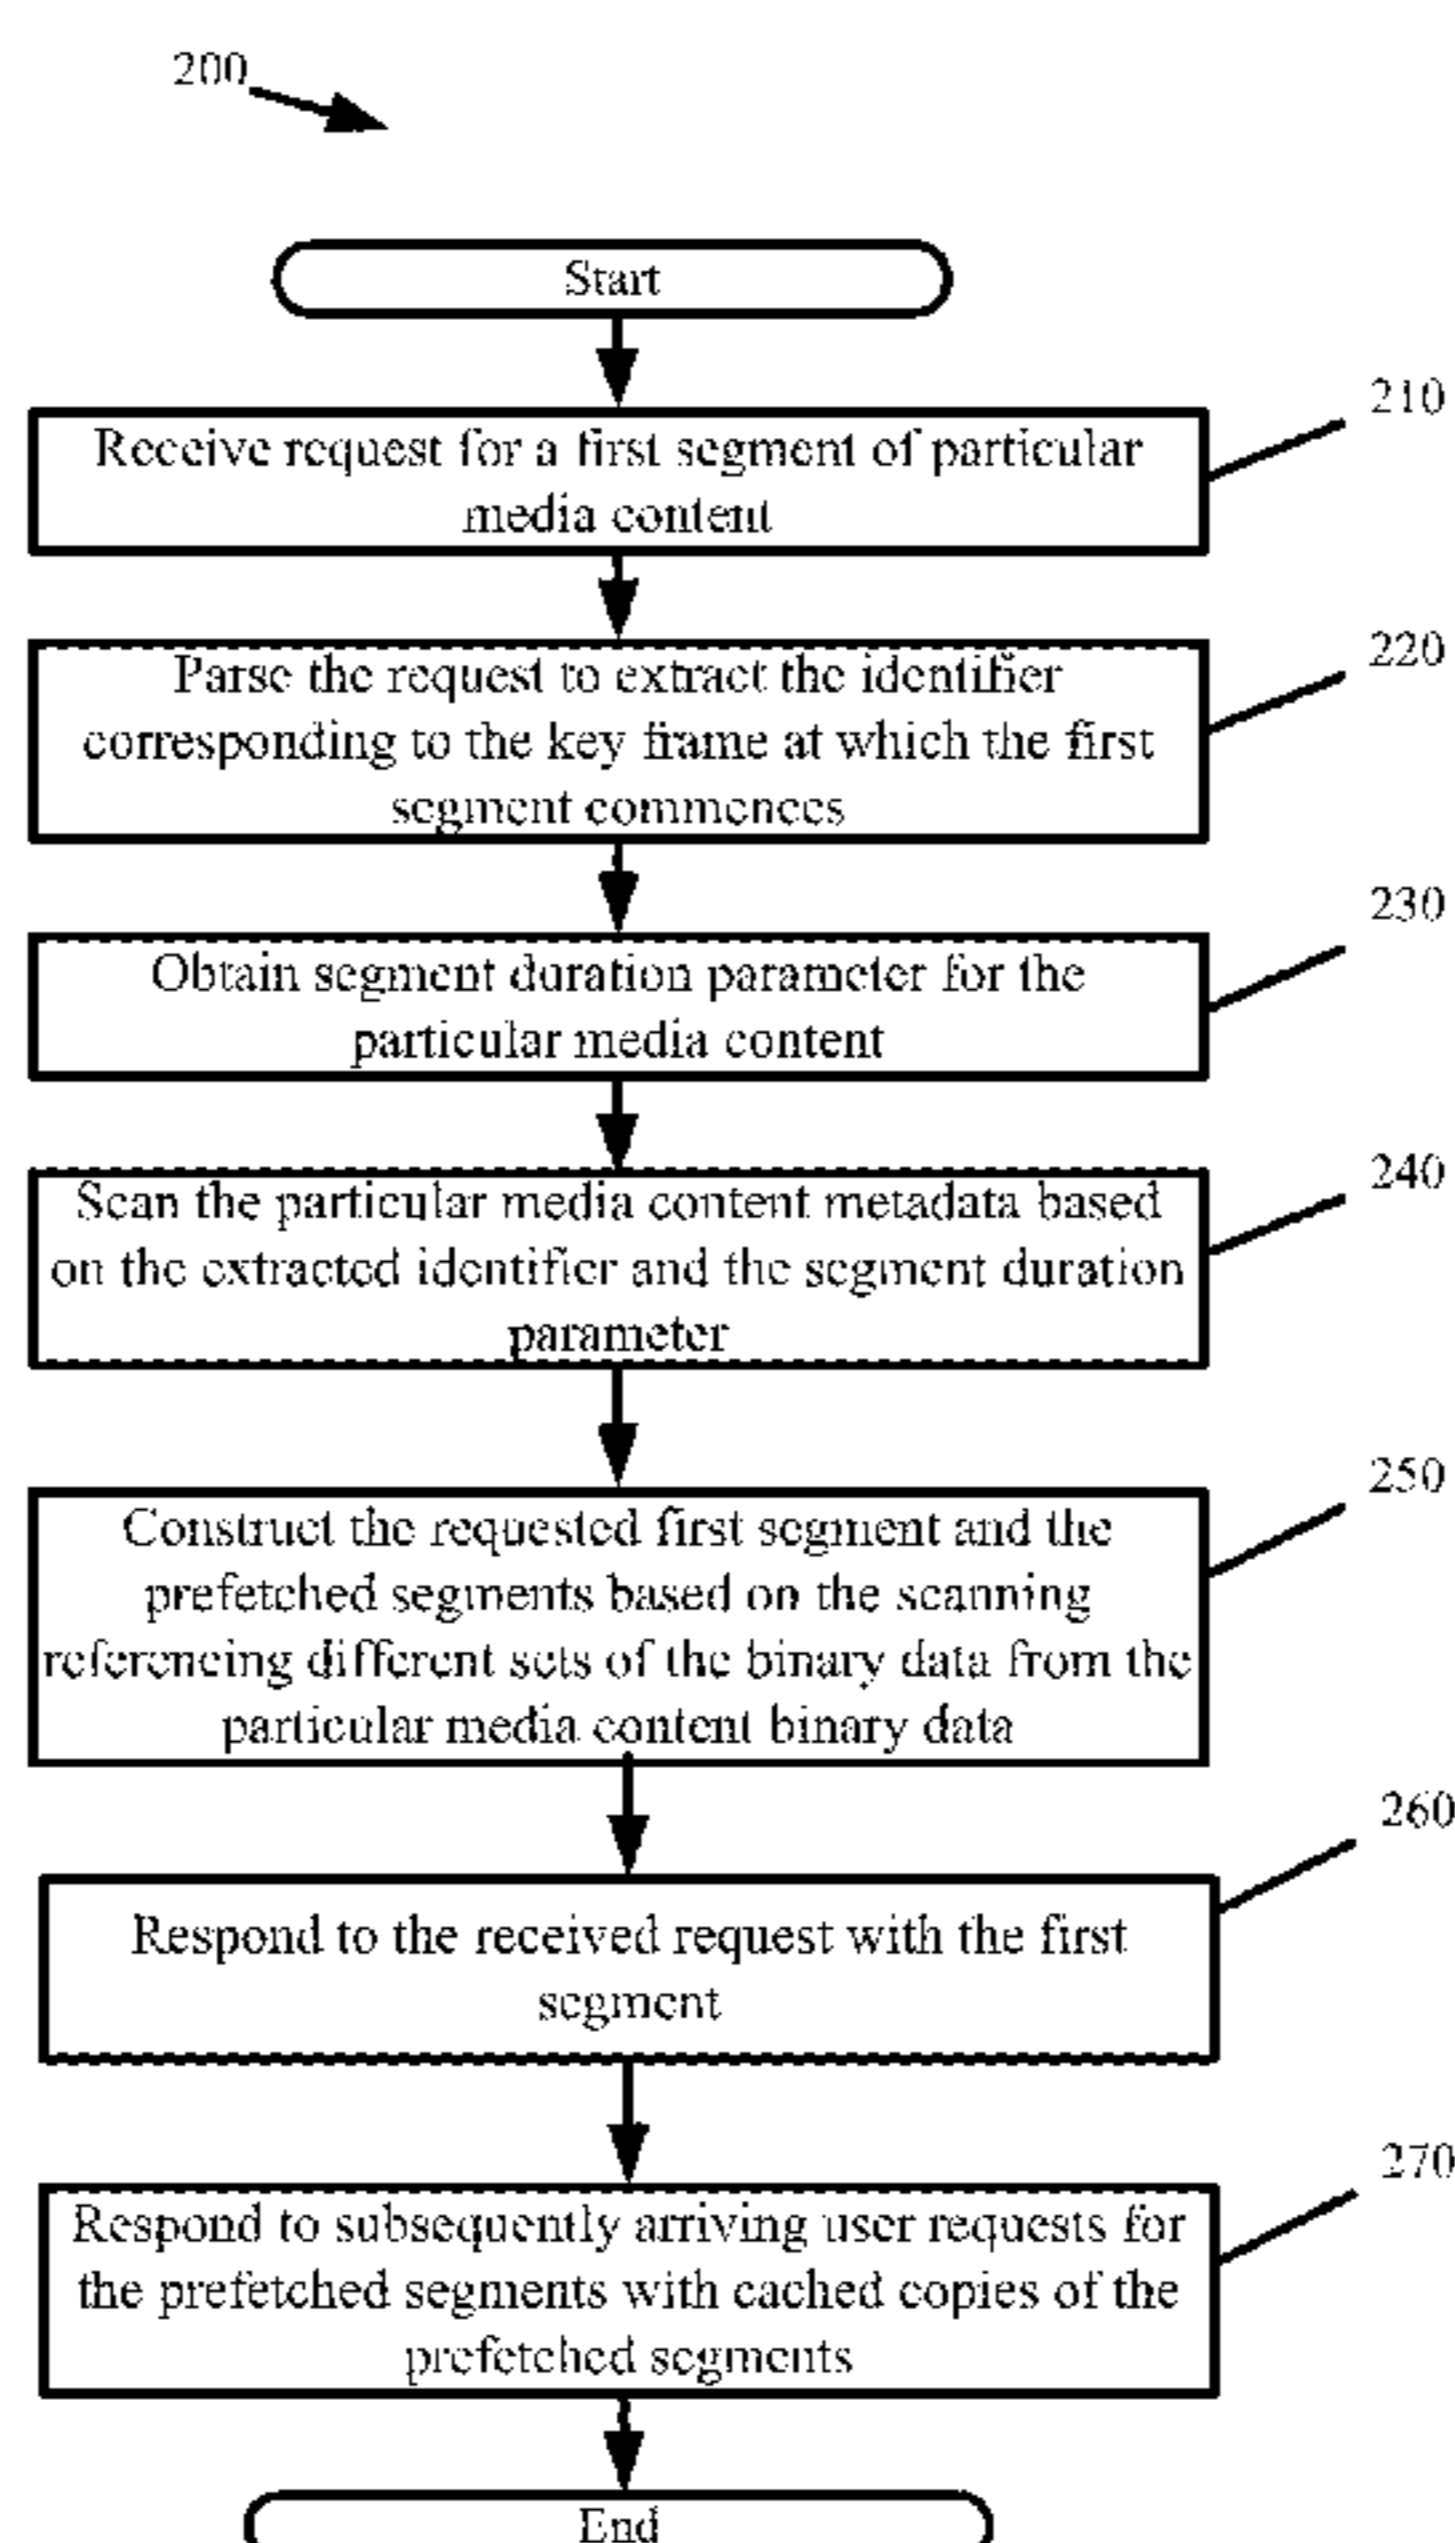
200

Start

Receive request for a first segment of particular media content

210

Parse the request to extract the identifier corresponding to the key frame at which the first segment commences

220

Obtain segment duration parameter for the particular media content

230

Scan the particular media content metadata based on the extracted identifier and the segment duration parameter

240

Construct the requested first segment and the prefetched segments based on the scanning referencing different sets of the binary data from the particular media content binary data

250

Respond to the received request with the first segment

260

Respond to subsequently arriving user requests for the prefetched segments with cached copies of the prefetched segments

270

End